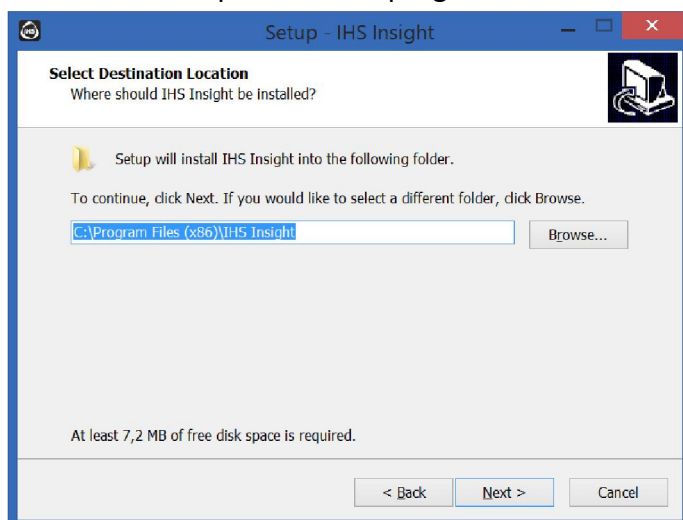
Setup - IHS Insight

Select Destination Location
Where should IHS Insight be installed?

Setup will install IHS Insight into the following folder.

To continue, click Next. If you would like to select a different folder, click Browse.

C:\Program Files (x86)\IHS Insight

Browse...

At least 7,2 MB of free disk space is required.

< Back

Next >

Cancel